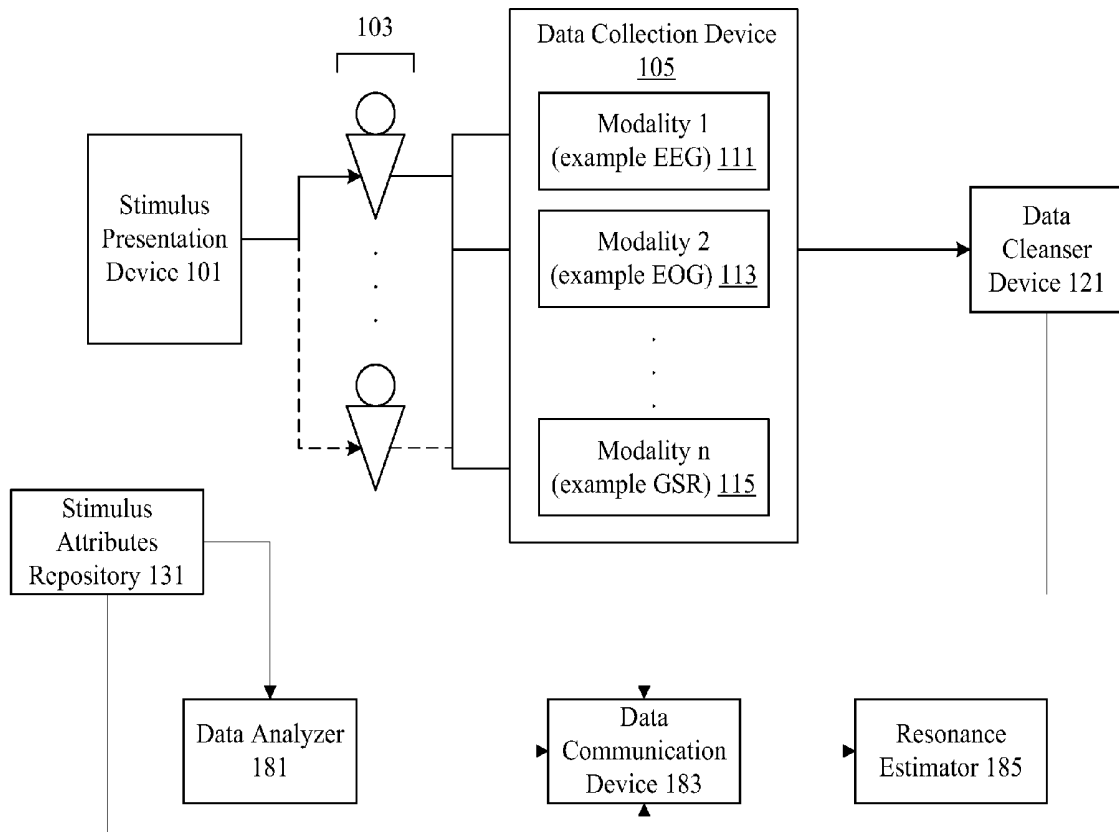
103

Data Collection Device
105

Modality 1
(example EEG) 111

Modality 2
(example EOG) 113

Modality n
(example GSR) 115

Stimulus
Presentation
Device 101

Data
Cleanser
Device 121

Stimulus
Attributes
Repository 131

Data Analyzer
181

Data
Communication
Device 183

Resonance
Estimator 185